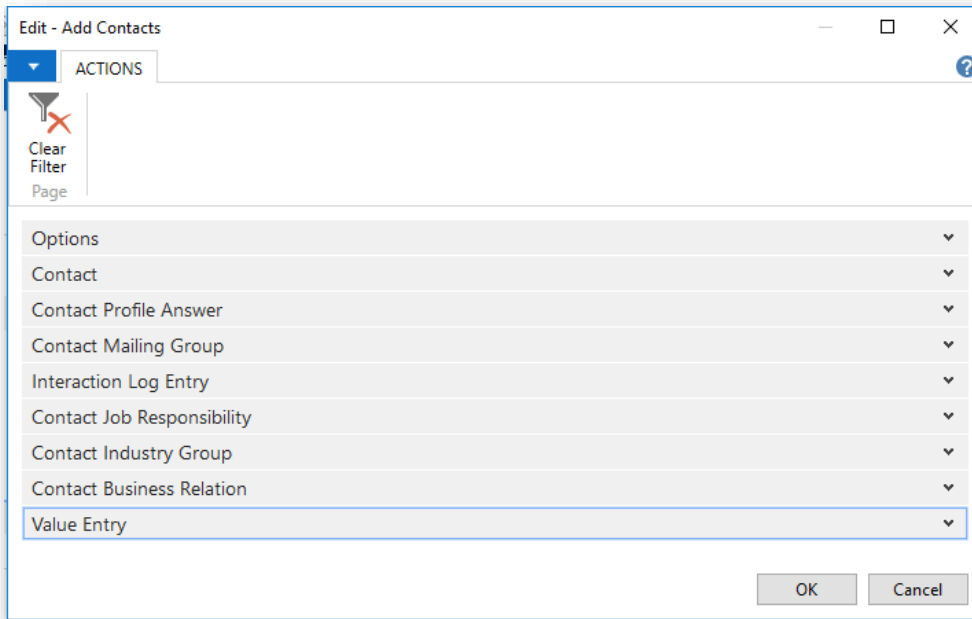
Edit - Add Contacts

ACTIONS

Clear Filter

Page

Options

Contact

Contact Profile Answer

Contact Mailing Group

Interaction Log Entry

Contact Job Responsibility

Contact Industry Group

Contact Business Relation

Value Entry

OK

Cancel